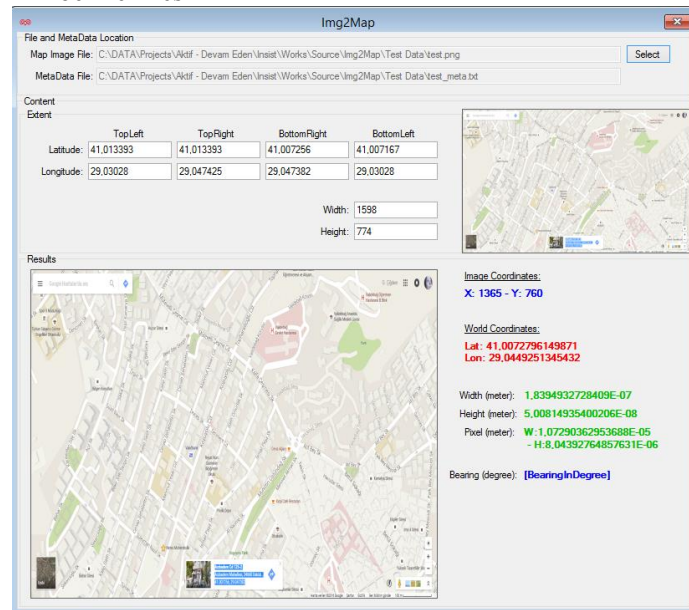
Img2Map

File and MetaData Location

Map Image File: C:\DATA\Projects\Aktif - Devam Eden\Insist\Works\Source\Img2Map\Test Data\test.png

Select

MetaData File: C:\DATA\Projects\Aktif - Devam Eden\Insist\Works\Source\Img2Map\Test Data\test_meta.txt

Content

Extent

| | TopLeft | TopRight | BottomRight | BottomLeft |
|---|---|---|---|---|
| Latitude: | 41,013393 | 41,013393 | 41,007256 | 41,007167 |
| Longitude: | 29,03028 | 29,047425 | 29,047382 | 29,03028 |

Width: 1598

Height: 774

Results

Image Coordinates:

X: 1365 - Y: 760

World Coordinates:

Lat: 41,0072796149871

Lon: 29,0449251345432

Width (meter): 1,8394932728409E-07

Height (meter): 5,00814935400206E-08

Pixel (meter): W:1,07290362953688E-05

- H:8,04392764857631E-06

Bearing (degree): [BearingInDegree]